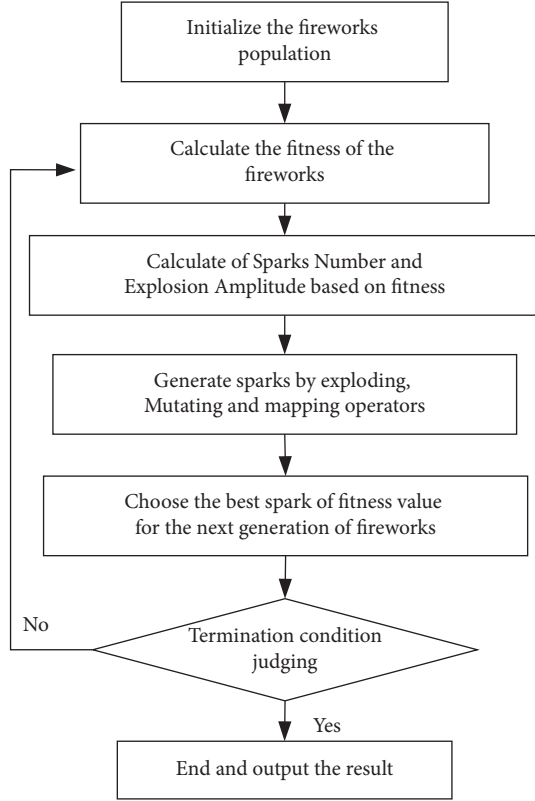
Initialize the fireworks population

Calculate the fitness of the fireworks

Calculate of Sparks Number and Explosion Amplitude based on fitness

Generate sparks by exploding, Mutating and mapping operators

Choose the best spark of fitness value for the next generation of fireworks

No

Termination condition judging

Yes

End and output the result